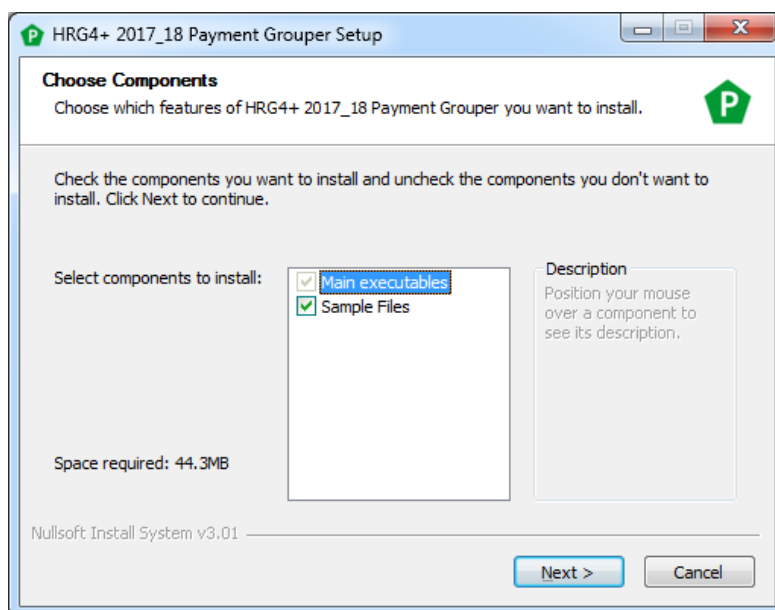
HRG4+ 2017_18 Payment Grouper Setup

Choose Components
Choose which features of HRG4+ 2017_18 Payment Grouper you want to install.

P

Check the components you want to install and uncheck the components you don't want to install. Click Next to continue.

Select components to install:

Main executables
Sample Files

Description
Position your mouse over a component to see its description.

Space required: 44.3MB

Nullsoft Install System v3.01

Next >
Cancel